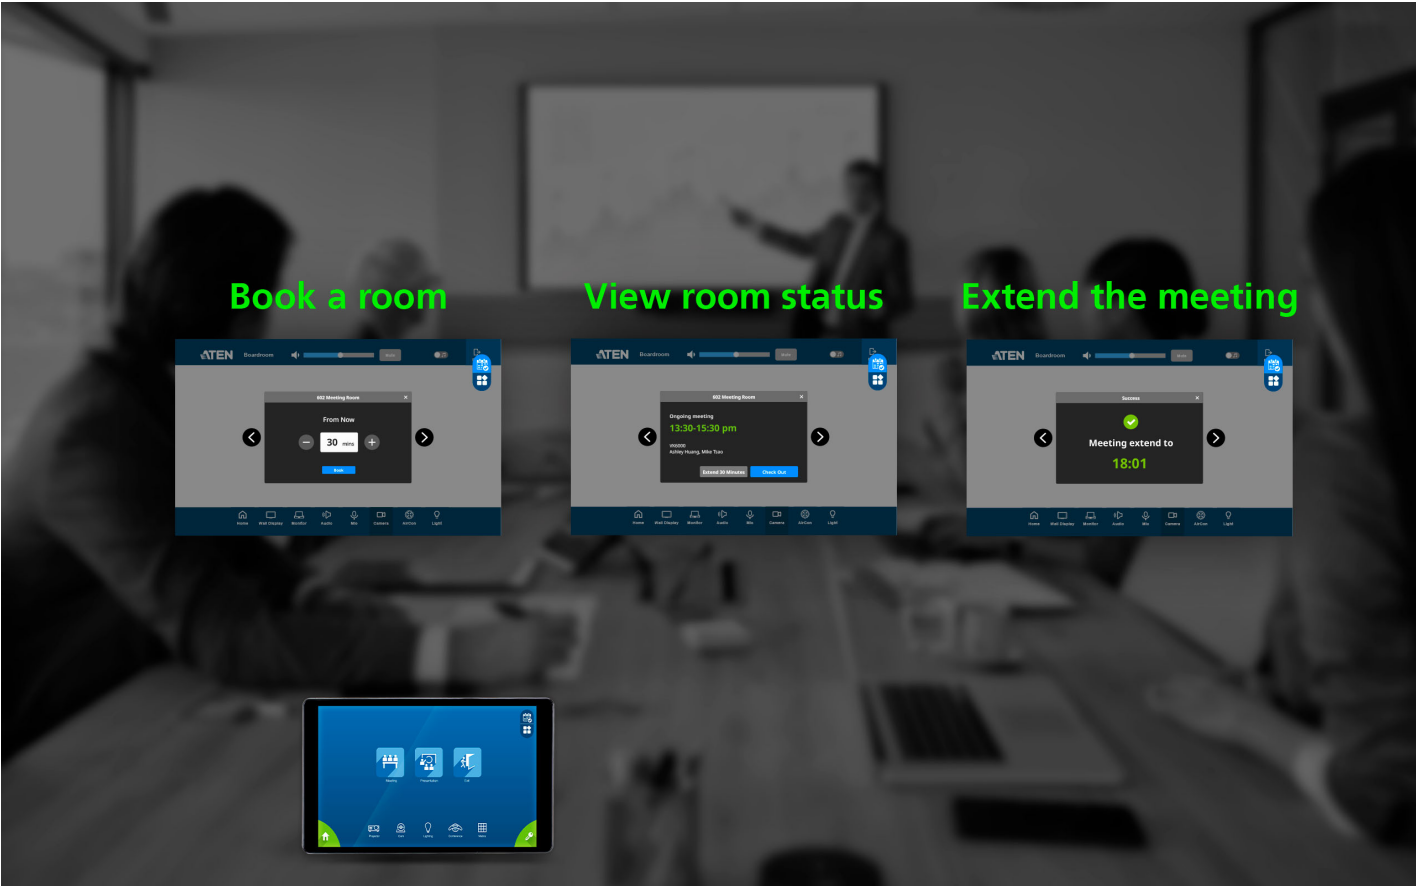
Book a room

ATEN Boardroom

602 Meeting Room

From Now

30 mins

Book

Home Wall Display Monitor Audio Mic Camera AirCon Light

View room status

ATEN Boardroom

602 Meeting Room

Ongoing meeting

13:30-15:30 pm

Ashley Huang, Mike Tsao

Extend 30 Minutes Check Out

Home Wall Display Monitor Audio Mic Camera AirCon Light

Extend the meeting

ATEN Boardroom

Success

Meeting extend to

18:01

Home Wall Display Monitor Audio Mic Camera AirCon Light